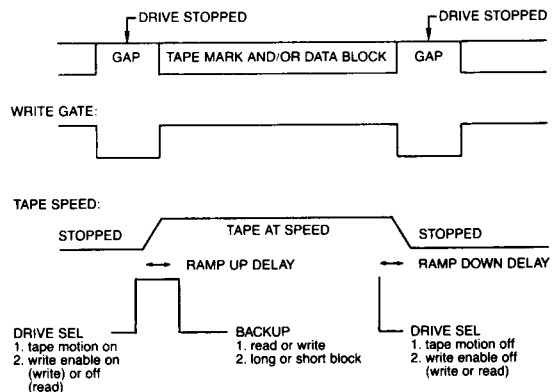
DRIVE STOPPED

DRIVE STOPPED

GAP

TAPE MARK AND/OR DATA BLOCK

GAP

WRITE GATE:

TAPE SPEED:

STOPPED

TAPE AT SPEED

STOPPED

RAMP UP DELAY

RAMP DOWN DELAY

DRIVE SEL
1. tape motion on
2. write enable on (write) or off (read)

BACKUP
1. read or write
2. long or short block

DRIVE SEL
1. tape motion off
2. write enable off (write or read)